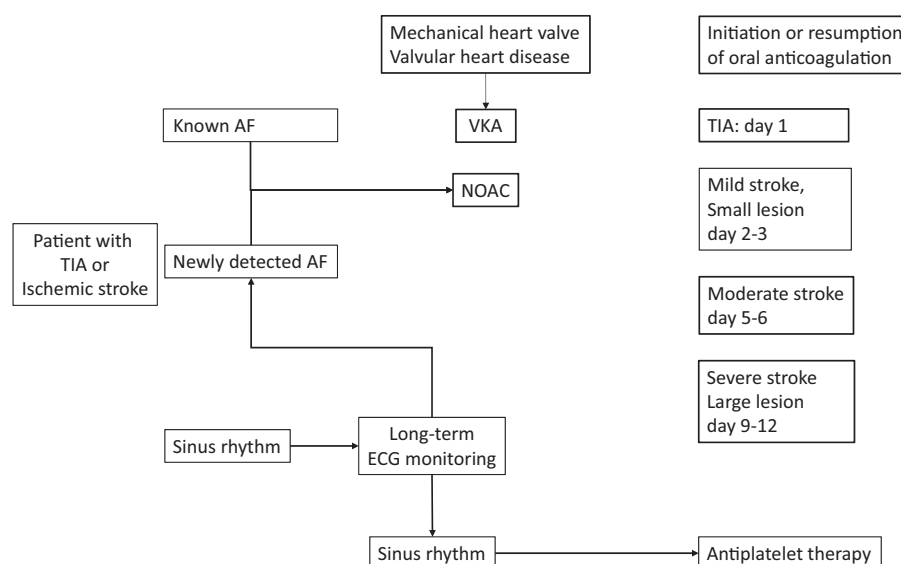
Mechanical heart valve
Valvular heart disease

Initiation or resumption of oral anticoagulation

Known AF

VKA

TIA: day 1

NOAC

Mild stroke, Small lesion day 2-3

Patient with TIA or Ischemic stroke

Newly detected AF

Moderate stroke day 5-6

Severe stroke Large lesion day 9-12

Sinus rhythm

Long-term ECG monitoring

Sinus rhythm

Antiplatelet therapy